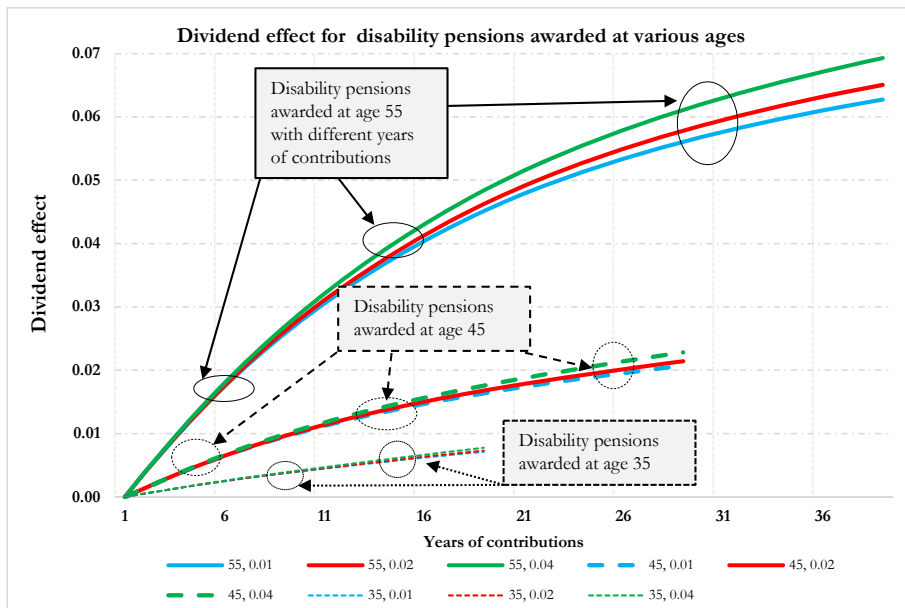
Dividend effect for disability pensions awarded at various ages

Disability pensions awarded at age 55 with different years of contributions

Disability pensions awarded at age 45

Disability pensions awarded at age 35

Dividend effect

0.07
0.06
0.05
0.04
0.03
0.02
0.01
0.00

1 6 11 16 21 26 31 36

Years of contributions

55, 0.01
55, 0.02
55, 0.04
45, 0.01
45, 0.02
45, 0.04
35, 0.01
35, 0.02
35, 0.04